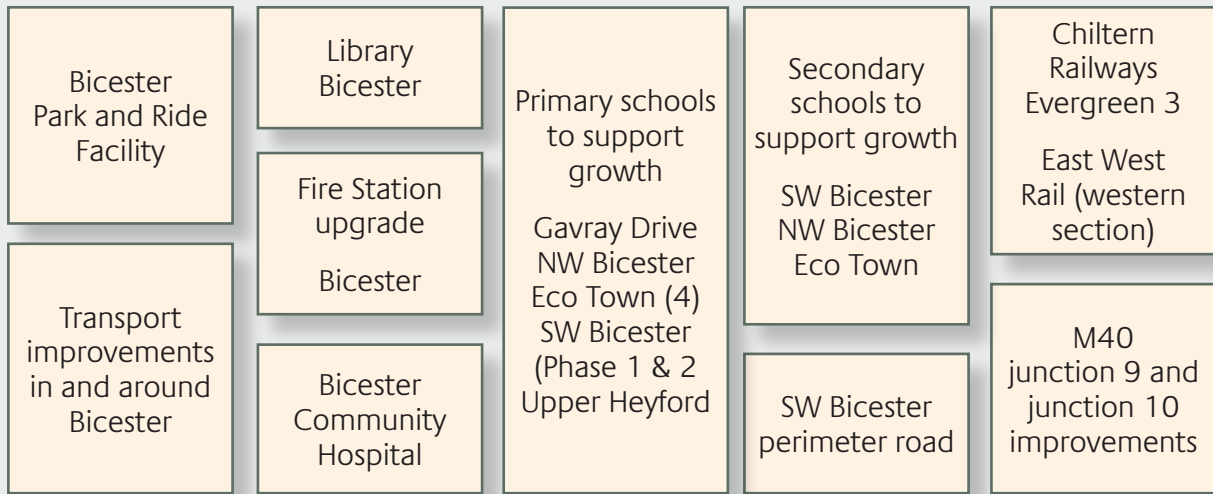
Bicester Park and Ride Facility

Transport improvements in and around Bicester

Library Bicester

Fire Station upgrade

Bicester

Bicester Community Hospital

Primary schools to support growth

Gavray Drive
NW Bicester Eco Town (4)
SW Bicester (Phase 1 & 2
Upper Heyford

Secondary schools to support growth

SW Bicester
NW Bicester Eco Town

SW Bicester perimeter road

Chiltern Railways Evergreen 3

East West Rail (western section)

M40 junction 9 and junction 10 improvements